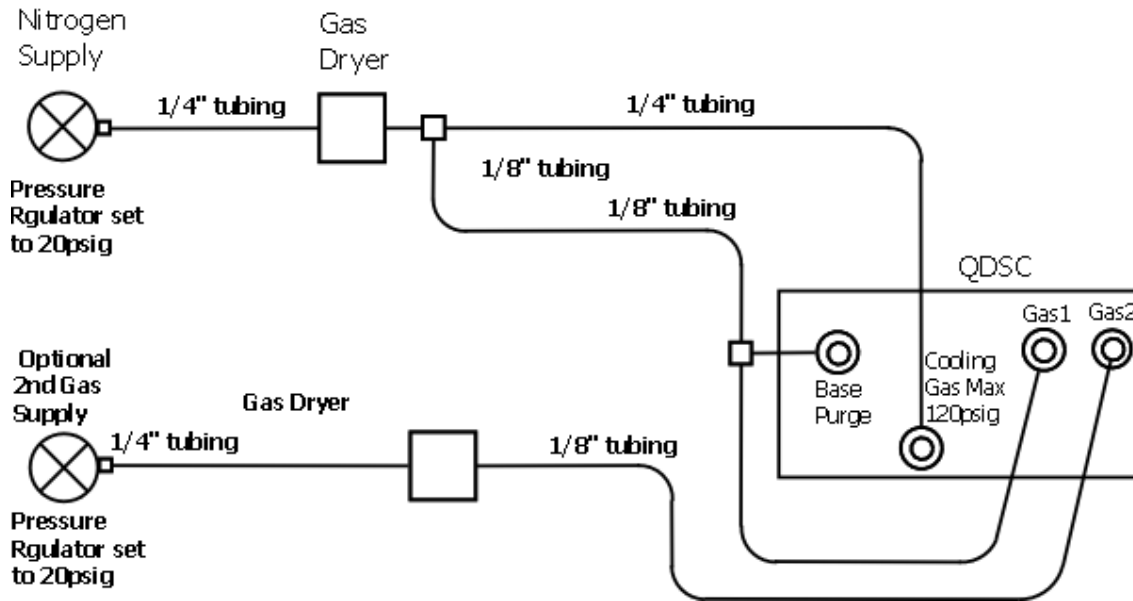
Nitrogen Supply

Gas Dryer

1/4" tubing

1/4" tubing

1/8" tubing

1/8" tubing

Pressure Rgulator set to 20psig

QDSC

Gas1

Gas2

Optional 2nd Gas Supply

Gas Dryer

Base Purge

Cooling Gas Max 120psig

1/4" tubing

1/8" tubing

Pressure Rgulator set to 20psig